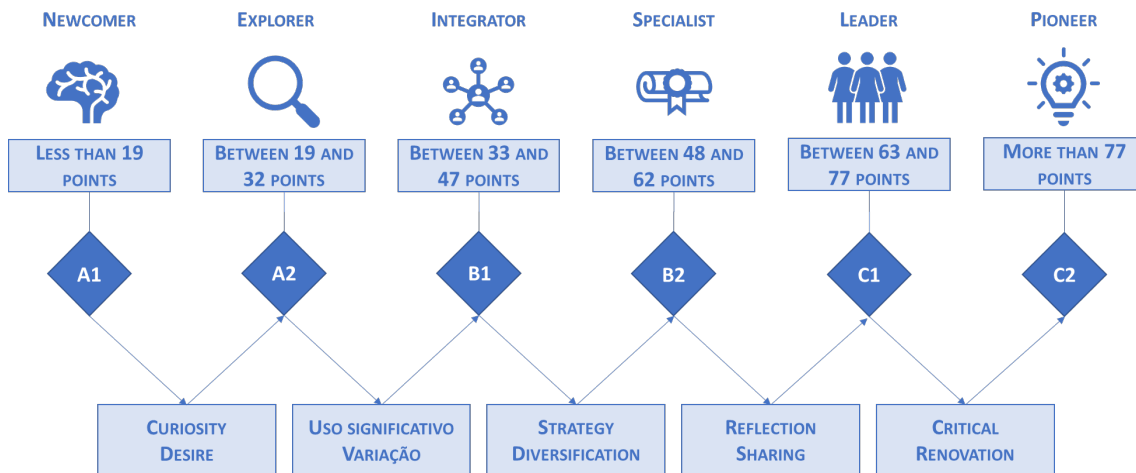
NEWCOMER

EXPLORER

INTEGRATOR

SPECIALIST

LEADER

PIONEER

LESS THAN 19 POINTS

BETWEEN 19 AND 32 POINTS

BETWEEN 33 AND 47 POINTS

BETWEEN 48 AND 62 POINTS

BETWEEN 63 AND 77 POINTS

MORE THAN 77 POINTS

A1

A2

B1

B2

C1

C2

CURIOSITY DESIRE

USO SIGNIFICATIVO VARIAÇÃO

STRATEGY DIVERSIFICATION

REFLECTION SHARING

CRITICAL RENOVATION